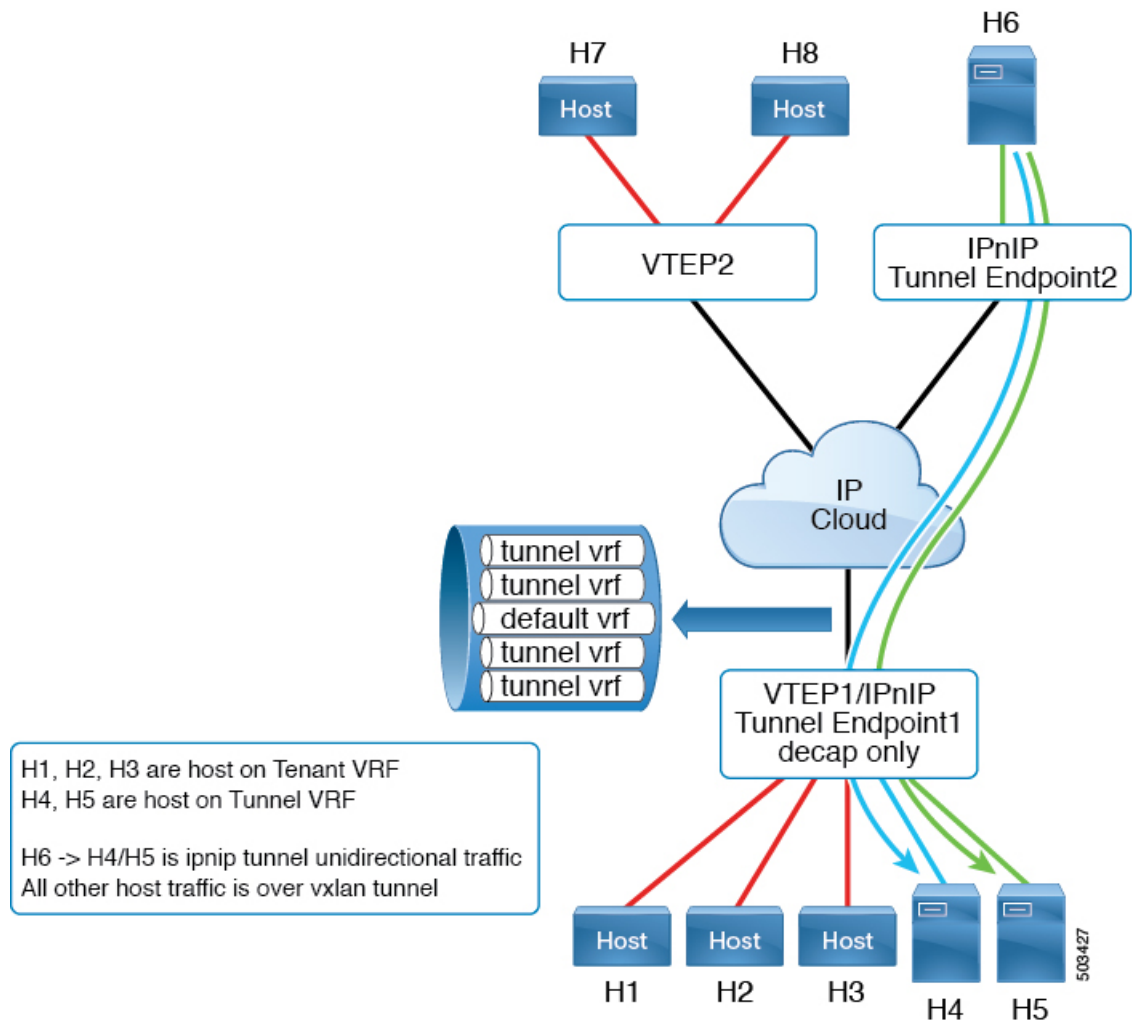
H7
Host
H8
Host
H6

VTEP2

IPnIP
Tunnel Endpoint2

IP
Cloud

tunnel vrf
tunnel vrf
default vrf
tunnel vrf
tunnel vrf

VTEP1/IPnIP
Tunnel Endpoint1
decap only

H1, H2, H3 are host on Tenant VRF
H4, H5 are host on Tunnel VRF

H6 -> H4/H5 is ipnip tunnel unidirectional traffic
All other host traffic is over vxlan tunnel

Host
H1
Host
H2
Host
H3
H4
H5

503427